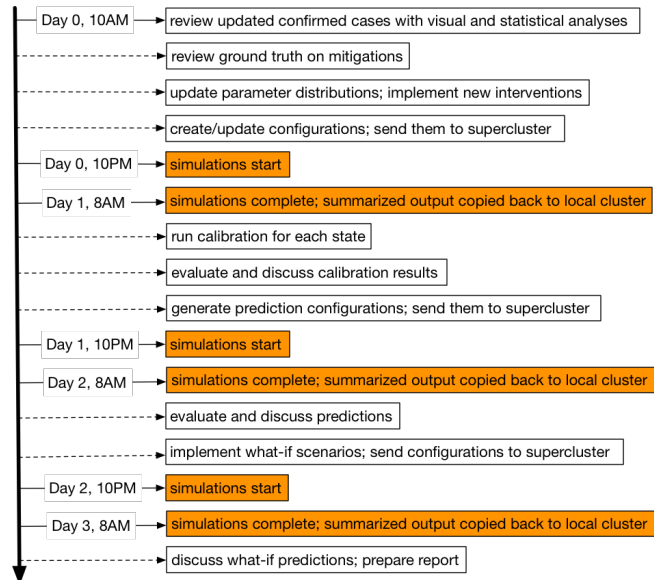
Day 0, 10AM → review updated confirmed cases with visual and statistical analyses

review ground truth on mitigations

update parameter distributions; implement new interventions

create/update configurations; send them to supercluster

Day 0, 10PM → simulations start

Day 1, 8AM → simulations complete; summarized output copied back to local cluster

run calibration for each state

evaluate and discuss calibration results

generate prediction configurations; send them to supercluster

Day 1, 10PM → simulations start

Day 2, 8AM → simulations complete; summarized output copied back to local cluster

evaluate and discuss predictions

implement what-if scenarios; send configurations to supercluster

Day 2, 10PM → simulations start

Day 3, 8AM → simulations complete; summarized output copied back to local cluster

discuss what-if predictions; prepare report